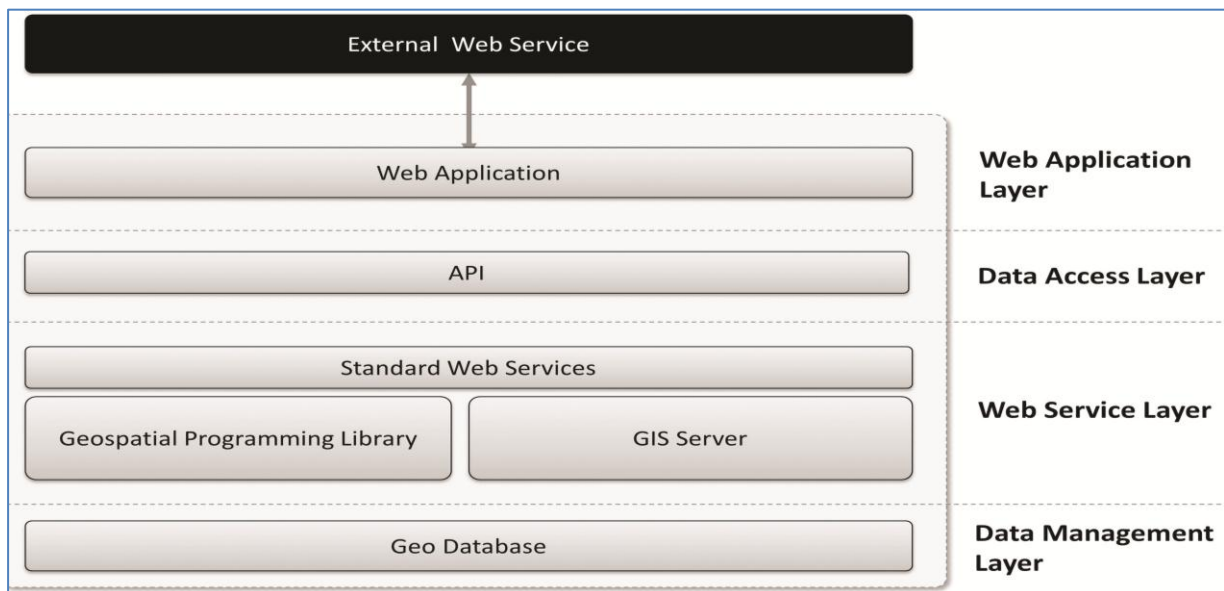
External Web Service

Web Application

Web Application Layer

API

Data Access Layer

Standard Web Services

Geospatial Programming Library

GIS Server

Web Service Layer

Geo Database

Data Management Layer